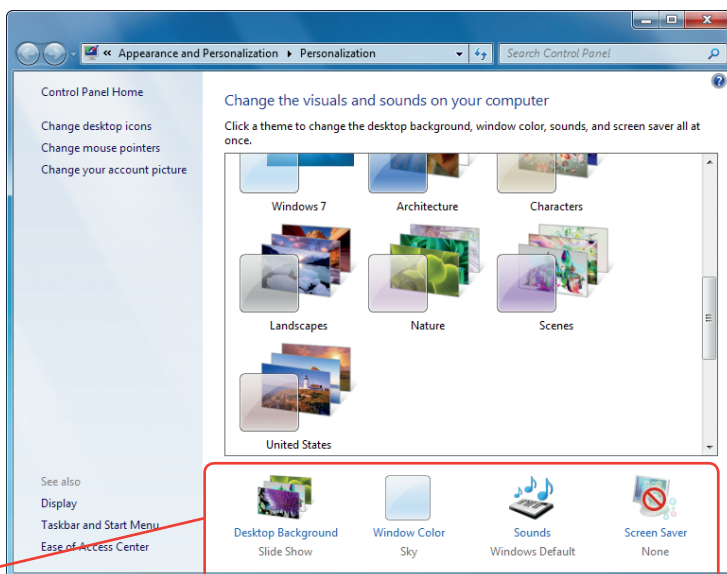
« Appearance and Personalization ▸ Personalization

Search Control Panel

Control Panel Home

Change desktop icons

Change mouse pointers

Change your account picture

Change the visuals and sounds on your computer

Click a theme to change the desktop background, window color, sounds, and screen saver all at once.

Windows 7

Architecture

Characters

Landscapes

Nature

Scenes

United States

See also

Display

Taskbar and Start Menu

Ease of Access Center

Desktop Background

Slide Show

Window Color

Sky

Sounds

Windows Default

Screen Saver

None